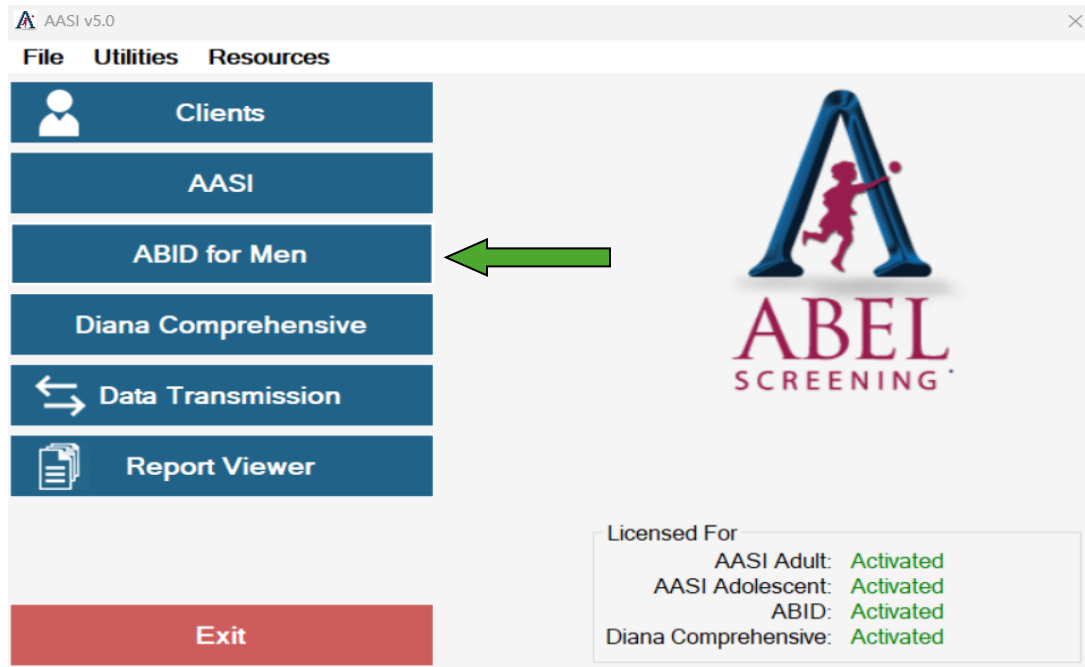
AASI v5.0

File Utilities Resources

Clients

AASI

ABID for Men

Diana Comprehensive

Data Transmission

Report Viewer

Exit

ABEL
SCREENING

Licensed For

| | |
|---|---|
| AASI Adult: | Activated |
| AASI Adolescent: | Activated |
| ABID: | Activated |
| Diana Comprehensive: | Activated |